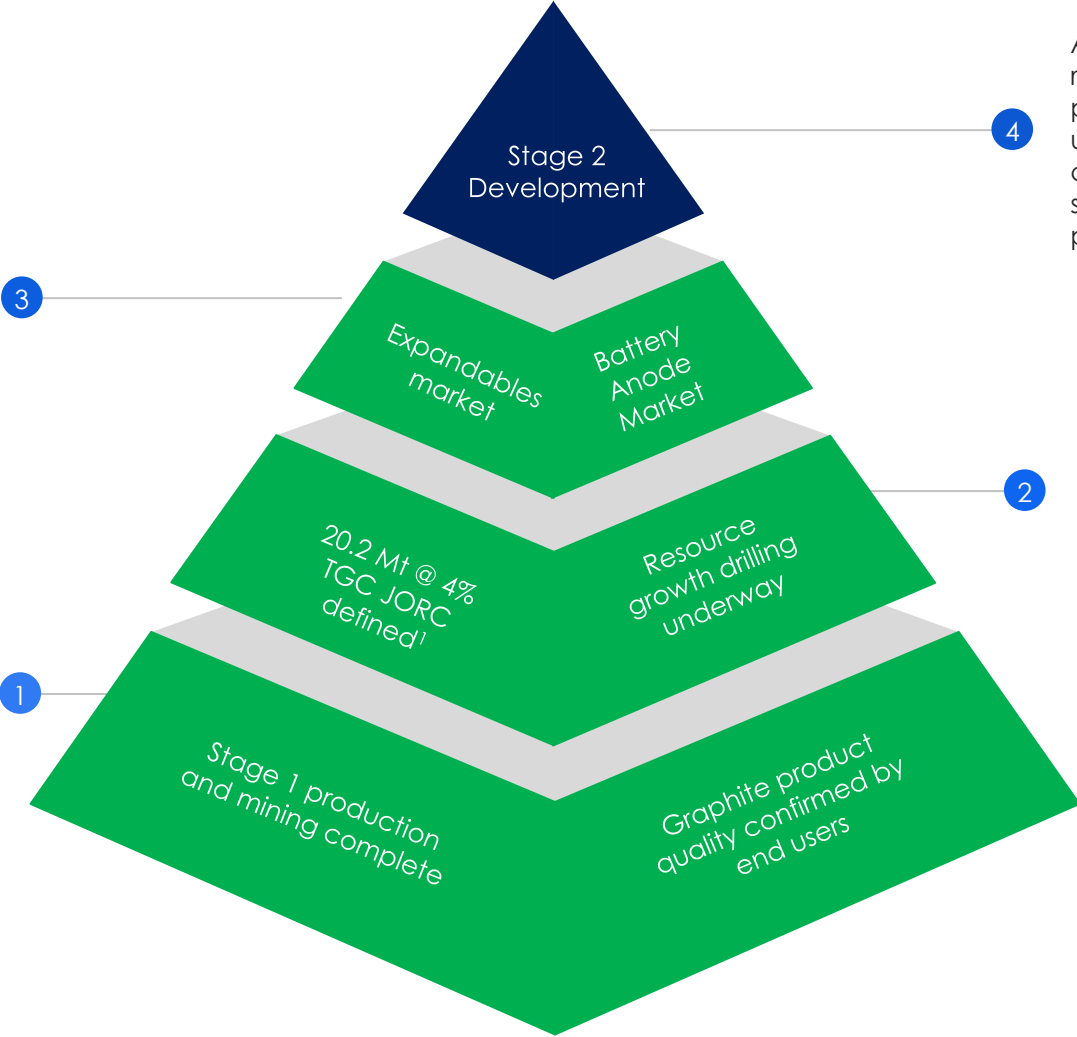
Stage 2 Development

4

A
n
p
u
c
s
p

3

Expandables market

Battery Anode Market

2

20.2 Mt @ 4% TGC JORC defined$^1$

Resource growth drilling underway

1

Stage 1 production and mining complete

Graphite product quality confirmed by end users